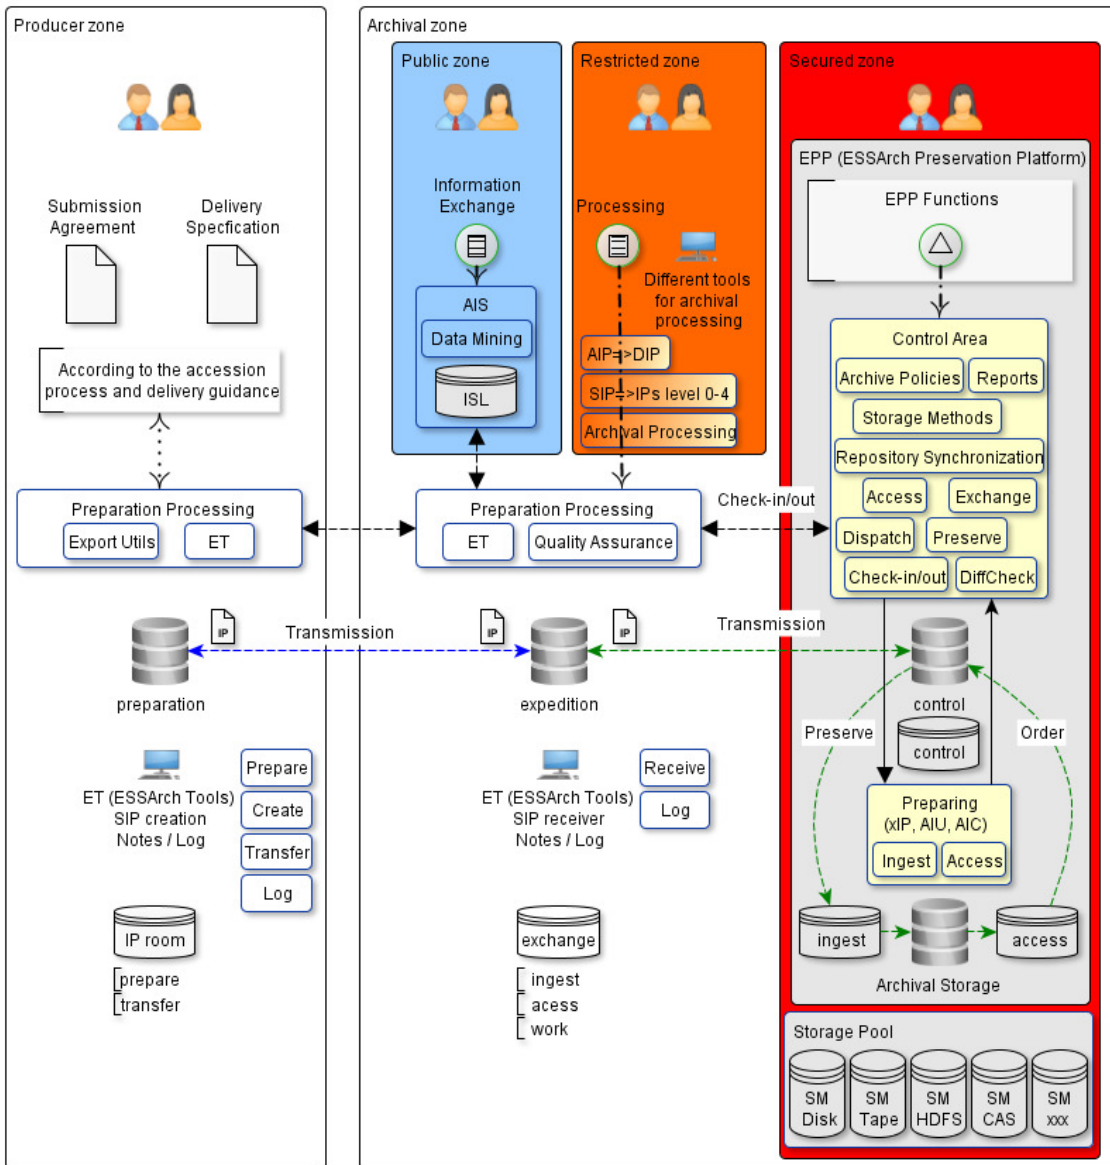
Producer zone

Submission Agreement

Delivery Specfication

According to the accession process and delivery guidance

Preparation Processing

Export Utils

ET

IP

preparation

ET (ESSArch Tools) SIP creation Notes / Log

Prepare

Create

Transfer

Log

IP room

prepare
transfer

Archival zone

Public zone

Information Exchange

AIS

Data Mining

ISL

Restricted zone

Processing

Different tools for archival processing

AIP=>DIP

SIP=>IPs level 0-4

Archival Processing

Preparation Processing

ET

Quality Assurance

Transmission

IP

IP

expedition

ET (ESSArch Tools) SIP receiver Notes / Log

Receive

Log

exchange

ingest
acess
work

Secured zone

EPP (ESSArch Preservation Platform)

EPP Functions

Control Area

Archive Policies

Reports

Storage Methods

Repository Synchronization

Access

Exchange

Dispatch

Preserve

Check-in/out

DiffCheck

Check-in/out

Transmission

control

control

Preserve

Order

Preparing (xIP, AIU, AIC)

Ingest

Access

ingest

access

Archival Storage

Storage Pool

SM Disk

SM Tape

SM HDFS

SM CAS

SM xxx